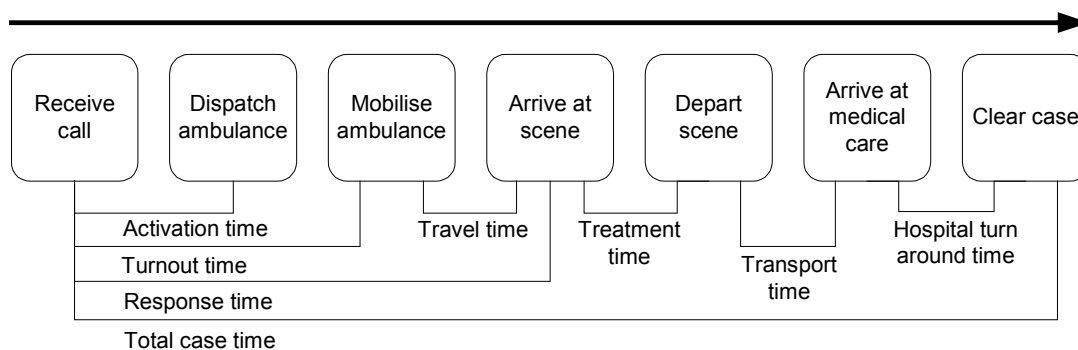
Receive call

Dispatch ambulance

Mobilise ambulance

Arrive at scene

Depart scene

Arrive at medical care

Clear case

Activation time

Travel time

Treatment time

Transport time

Hospital turn around time

Turnout time

Response time

Total case time